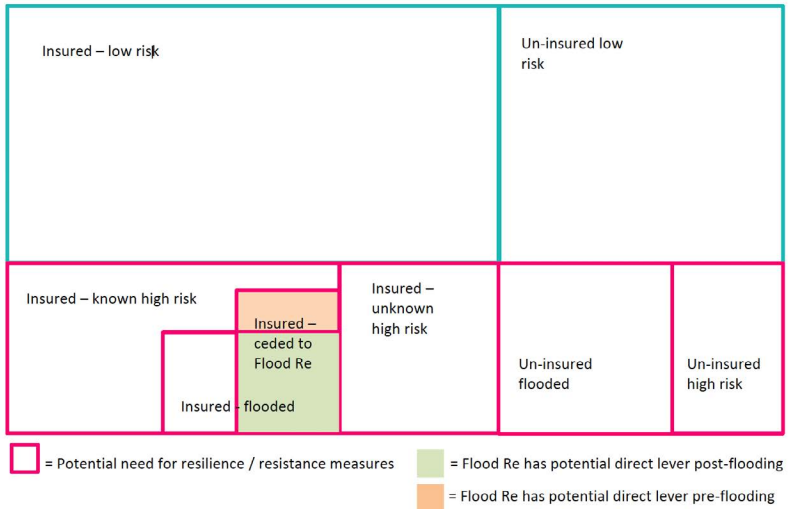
Insured – low risk

Un-insured low risk

Insured – known high risk

Insured – ceded to Flood Re

Insured – unknown high risk

Un-insured flooded

Un-insured high risk

Insured – flooded

= Potential need for resilience / resistance measures

= Flood Re has potential direct lever post-flooding

= Flood Re has potential direct lever pre-flooding